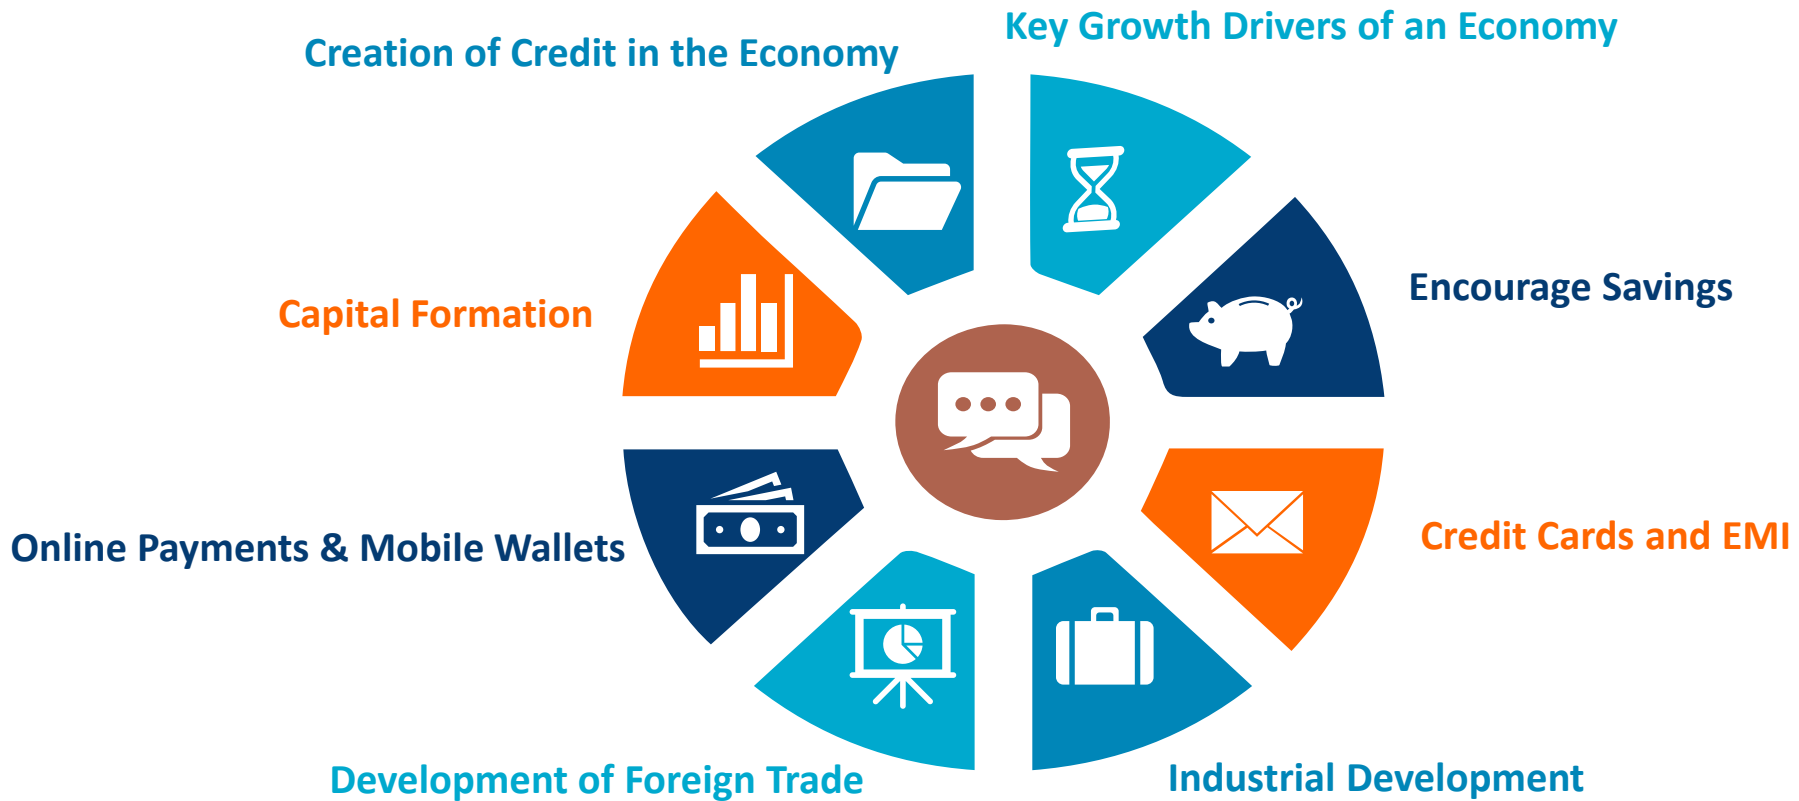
Creation of Credit in the Economy

Key Growth Drivers of an Economy

Capital Formation

Encourage Savings

Online Payments & Mobile Wallets

Credit Cards and EMI

Development of Foreign Trade

Industrial Development